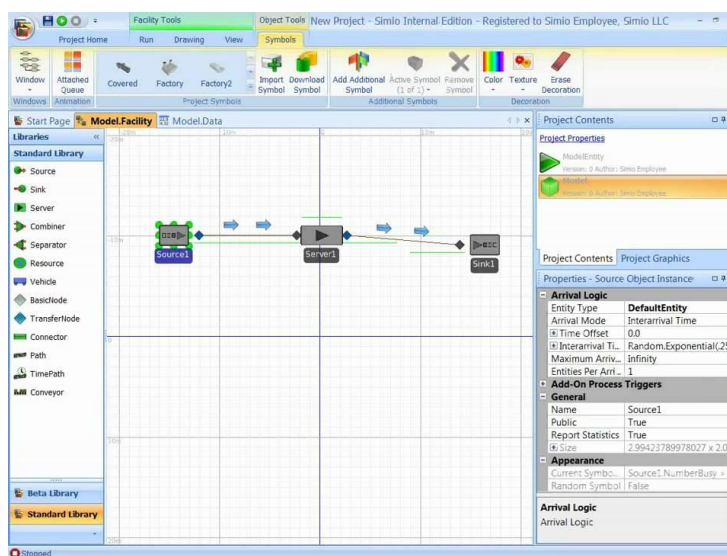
Facility Tools | Object Tools | New Project - Simio Internal Edition - Registered to Simio Employee, Simio LLC

Project Home | Run | Drawing | View | Symbols

Window | Attached Queue | Covered | Factory | Factory2 | Import Symbol | Download Symbol | Add Additional Symbol | Active Symbol (1 of 1) | Remove Symbol | Color | Texture | Erase Decoration

Windows | Animation | Project Symbols | Additional Symbols | Decoration

Start Page | Model.Facility | Model.Data

Libraries

Standard Library

Source
Sink
Server
Combiner
Separator
Resource
Vehicle
BasicNode
TransferNode
Connector
Path
TimePath
Conveyor

Beta Library
Standard Library

Source1
Server1
Sink1

Project Contents

Project Properties

ModelEntity
Version: 0 Author: Simio Employee

Model
Version: 0 Author: Simio Employee

Project Contents | Project Graphics

Properties - Source Object Instance

| Arrival Logic | |
|---|---|
| Entity Type | DefaultEntity |
| Arrival Mode | Interarrival Time |
| Time Offset | 0.0 |
| Interarrival Ti... | Random.Exponential(2 |
| Maximum Arriv... | Infinity |
| Entities Per Arri... | 1 |
| Add-On Process Triggers | |
| General | |
| Name | Source1 |
| Public | True |
| Report Statistics | True |
| Size | 2.99423789978027 x 2.0 |
| Appearance | |
| Current Symbo... | Source1.NumberBusy > |
| Random Symbol | False |

Arrival Logic
Arrival Logic

Stopped